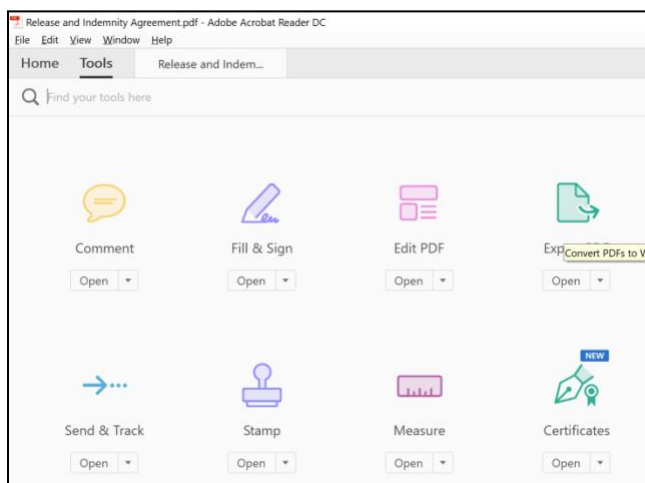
Release and Indemnity Agreement.pdf - Adobe Acrobat Reader DC
File Edit View Window Help
Home Tools Release and Indem...
Find your tools here

Comment
Open

Fill & Sign
Open

Edit PDF
Open

Exp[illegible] Convert PDFs to V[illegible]
Open

Send & Track
Open

Stamp
Open

Measure
Open

NEW
Certificates
Open